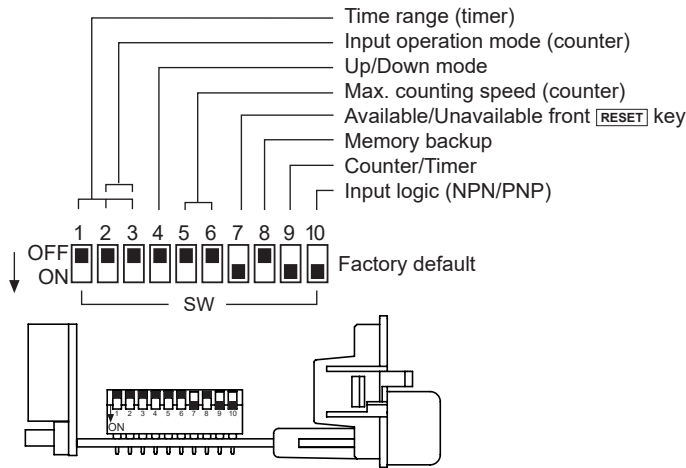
Time range (timer)
Input operation mode (counter)
Up/Down mode
Max. counting speed (counter)
Available/Unavailable front RESET key
Memory backup
Counter/Timer
Input logic (NPN/PNP)

1 2 3 4 5 6 7 8 9 10
OFF
ON
Factory default
SW

1 2 3 4 5 6 7 8 9 10
ON